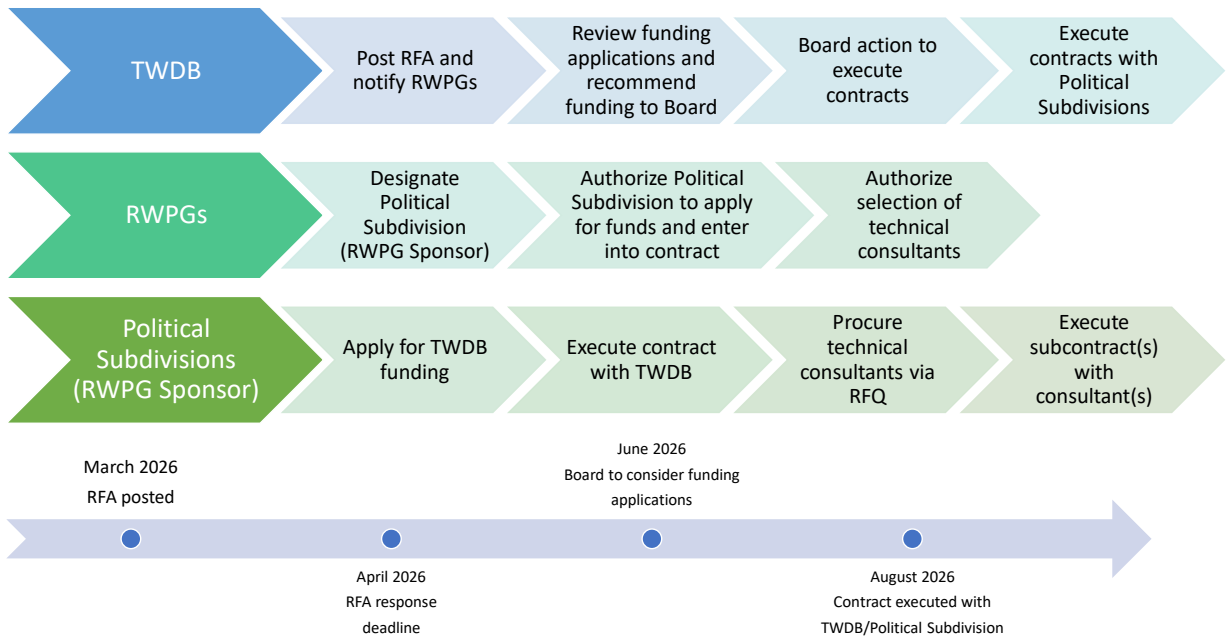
TWDB

Post RFA and notify RWPGs

Review funding applications and recommend funding to Board

Board action to execute contracts

Execute contracts with Political Subdivisions

RWPGs

Designate Political Subdivision (RWPG Sponsor)

Authorize Political Subdivision to apply for funds and enter into contract

Authorize selection of technical consultants

Political Subdivisions (RWPG Sponsor)

Apply for TWDB funding

Execute contract with TWDB

Procure technical consultants via RFQ

Execute subcontract(s) with consultant(s)

March 2026
RFA posted

June 2026
Board to consider funding applications

April 2026
RFA response deadline

August 2026
Contract executed with TWDB/Political Subdivision